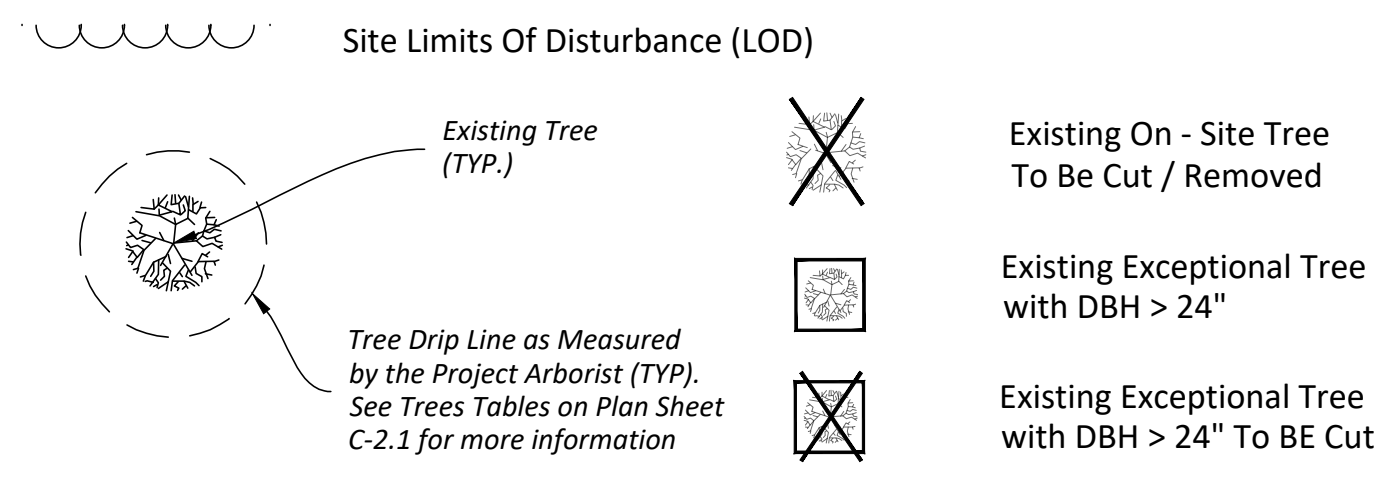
Site Limits Of Disturbance (LOD)

Existing Tree (TYP.)

Tree Drip Line as Measured by the Project Arborist (TYP). See Trees Tables on Plan Sheet C-2.1 for more information

Existing On - Site Tree To Be Cut / Removed

Existing Exceptional Tree with DBH > 24"

Existing Exceptional Tree with DBH > 24" To BE Cut